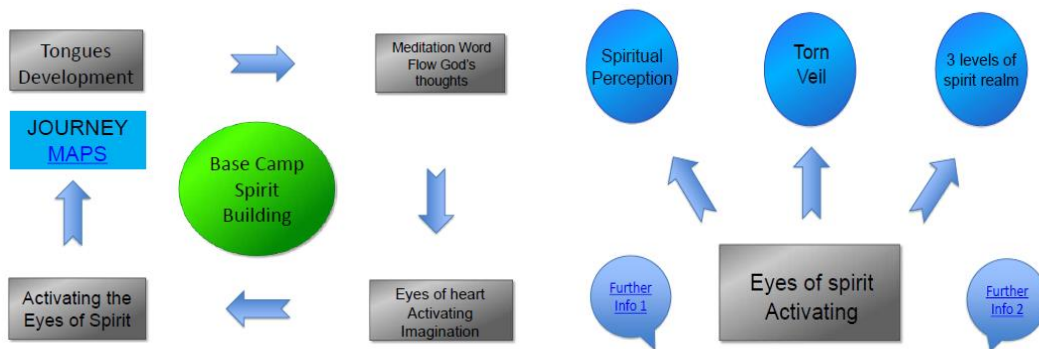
Tongues Development

Meditation Word Flow God's thoughts

JOURNEY MAPS

Base Camp Spirit Building

Activating the Eyes of Spirit

Eyes of heart Activating Imagination

Spiritual Perception

Torn Veil

3 levels of spirit realm

Further Info 1

Eyes of spirit Activating

Further Info 2